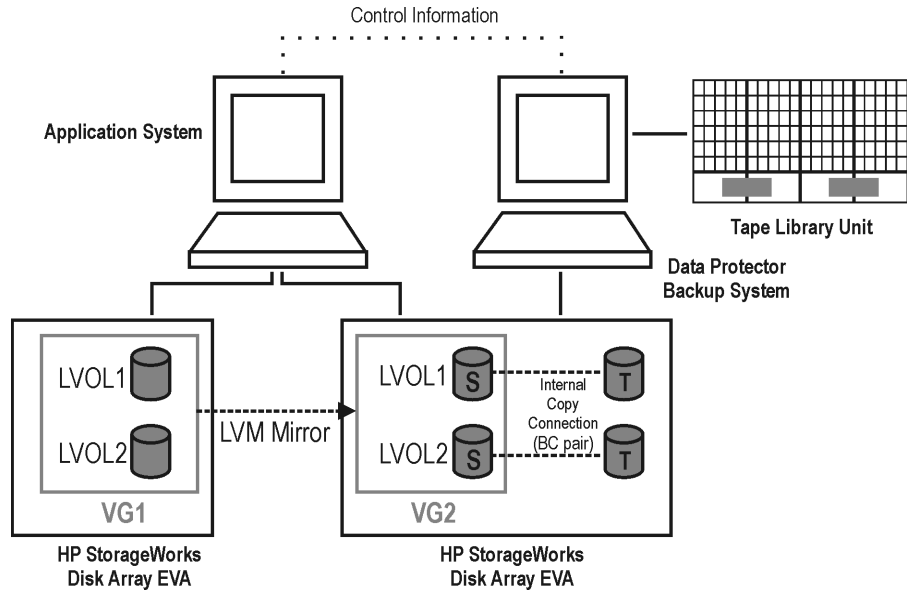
Control Information

Application System

Tape Library Unit

Data Protector Backup System

LVOL1

LVOL2

LVM Mirror

VG1

LVOL1 S

LVOL2 S

Internal Copy Connection (BC pair)

T

T

VG2

HP StorageWorks Disk Array EVA

HP StorageWorks Disk Array EVA